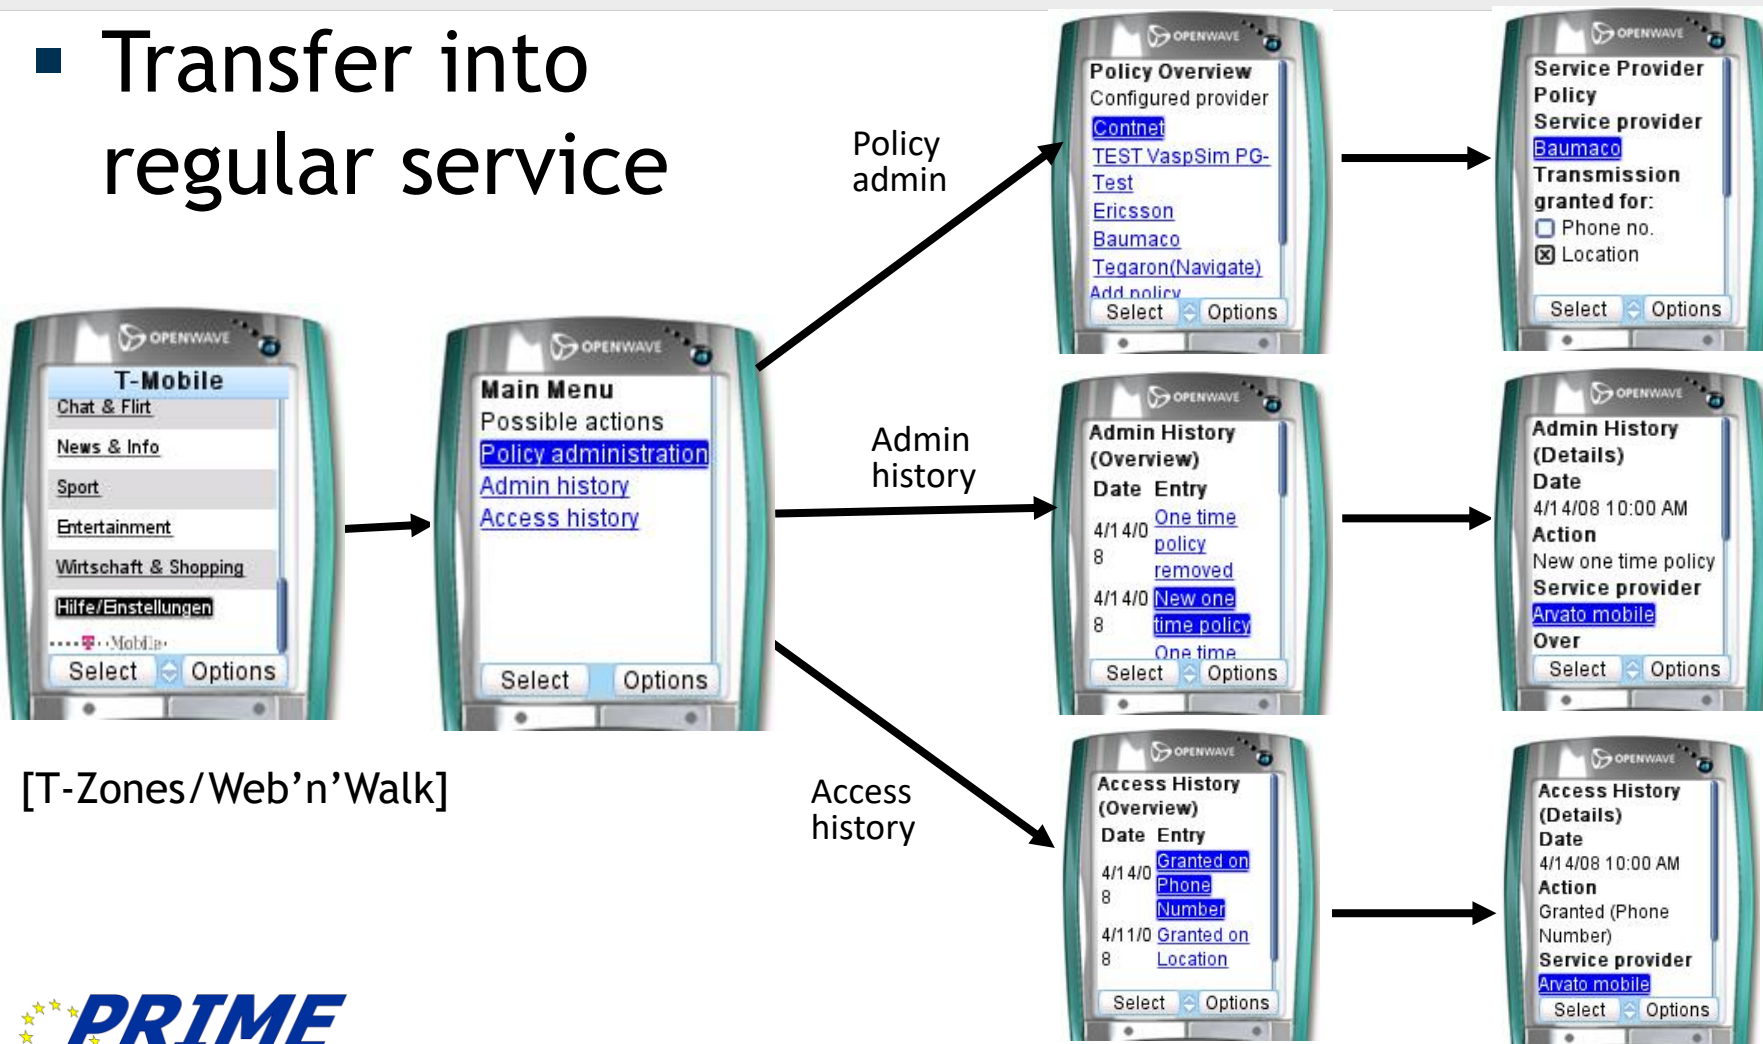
Transfer into regular service

OPENWAVE
T-Mobile
Chat & Flirt
News & Info
Sport
Entertainment
Wirtschaft & Shopping
Hilfe/Einstellungen
T··Mobile·
Select Options

OPENWAVE
Main Menu
Possible actions
Policy administration
Admin history
Access history
Select Options

[T-Zones/Web'n'Walk]

Policy admin

Admin history

Access history

OPENWAVE
Policy Overview
Configured provider
Contnet
TEST VaspSim PG-Test
Ericsson
Baumaco
Tegaron(Navigate)
Add policy
Select Options

OPENWAVE
Service Provider Policy
Service provider
Baumaco
Transmission granted for:
Phone no.
Location
Select Options

OPENWAVE
Admin History (Overview)
Date Entry
4/14/08 One time policy removed
4/14/08 New one time policy
One time
Select Options

OPENWAVE
Admin History (Details)
Date
4/14/08 10:00 AM
Action
New one time policy
Service provider
Arvato mobile
Over
Select Options

OPENWAVE
Access History (Overview)
Date Entry
4/14/08 Granted on Phone Number
4/11/08 Granted on Location
Select Options

OPENWAVE
Access History (Details)
Date
4/14/08 10:00 AM
Action
Granted (Phone Number)
Service provider
Arvato mobile
Select Options

PRIME